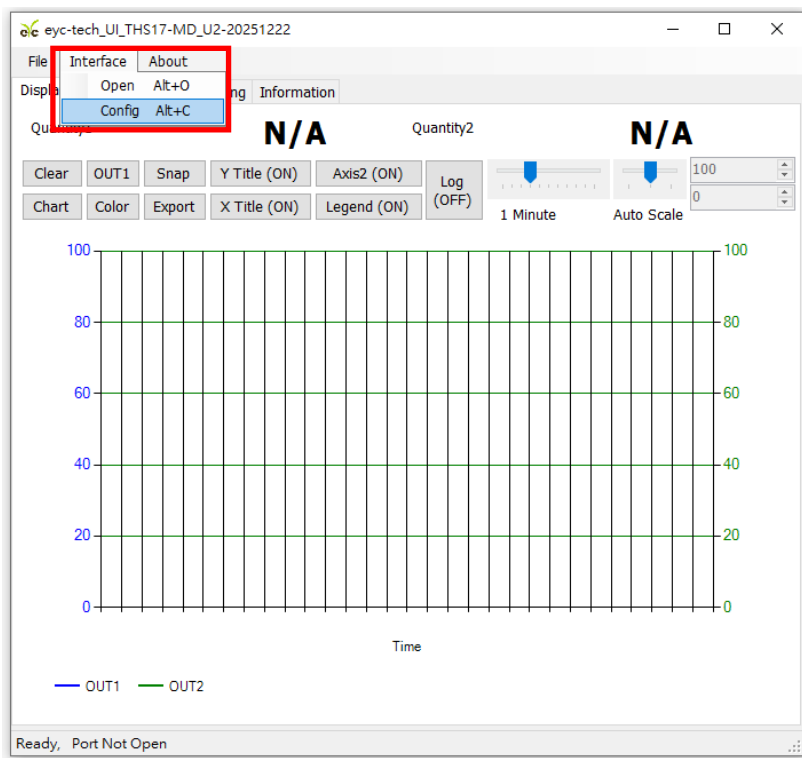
eyc-tech_UI_THS17-MD_U2-20251222

File Interface About

Open Alt+O

Config Alt+C

Displa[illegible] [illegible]ng Information

Quantity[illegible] N/A Quantity2 N/A

Clear OUT1 Snap Y Title (ON) Axis2 (ON) Log (OFF)

Chart Color Export X Title (ON) Legend (ON)

1 Minute Auto Scale

100

0

| 100 | 100 |
|---|---|
| 80 | 80 |
| 60 | 60 |
| 40 | 40 |
| 20 | 20 |
| 0 | 0 |

Time

OUT1 OUT2

Ready, Port Not Open